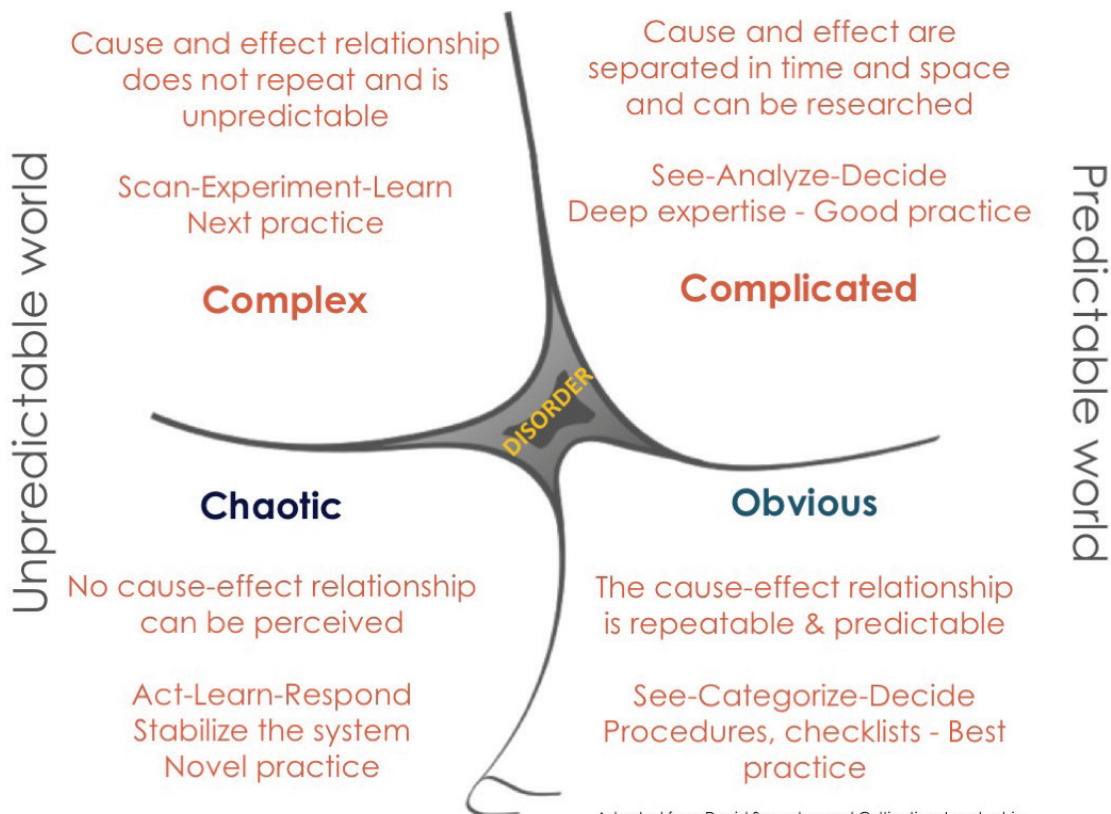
Unpredictable world

Cause and effect relationship does not repeat and is unpredictable

Scan-Experiment-Learn
Next practice

Complex

Cause and effect are separated in time and space and can be researched

See-Analyze-Decide
Deep expertise - Good practice

Complicated

Predictable world

DISORDER

Chaotic

No cause-effect relationship can be perceived

Act-Learn-Respond
Stabilize the system
Novel practice

Obvious

The cause-effect relationship is repeatable & predictable

See-Categorize-Decide
Procedures, checklists - Best practice

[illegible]